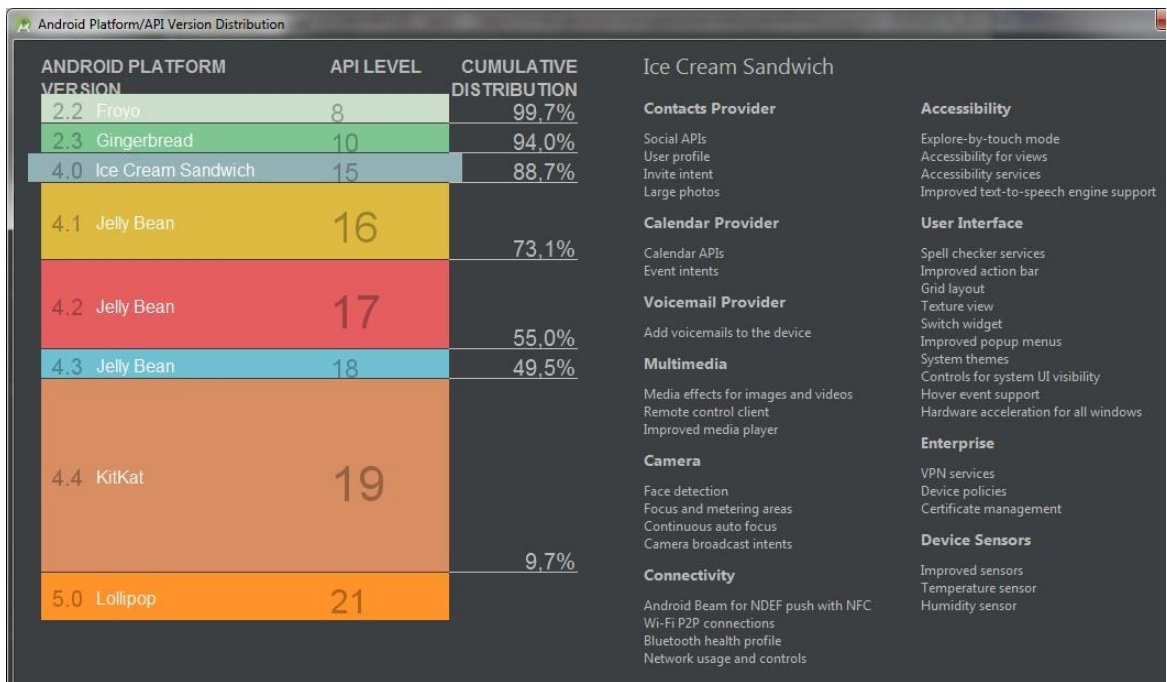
Android Platform/API Version Distribution

| ANDROID PLATFORM VERSION | API LEVEL | CUMULATIVE DISTRIBUTION |
|---|---|---|
| 2.2 Froyo | 8 | 99,7% |
| 2.3 Gingerbread | 10 | 94,0% |
| 4.0 Ice Cream Sandwich | 15 | 88,7% |
| 4.1 Jelly Bean | 16 | 73,1% |
| 4.2 Jelly Bean | 17 | 55,0% |
| 4.3 Jelly Bean | 18 | 49,5% |
| 4.4 KitKat | 19 | 9,7% |
| 5.0 Lollipop | 21 | |

Ice Cream Sandwich

Contacts Provider

Social APIs
User profile
Invite intent
Large photos

Calendar Provider

Calendar APIs
Event intents

Voicemail Provider

Add voicemails to the device

Multimedia

Media effects for images and videos
Remote control client
Improved media player

Camera

Face detection
Focus and metering areas
Continuous auto focus
Camera broadcast intents

Connectivity

Android Beam for NDEF push with NFC
Wi-Fi P2P connections
Bluetooth health profile
Network usage and controls

Accessibility

Explore-by-touch mode
Accessibility for views
Accessibility services
Improved text-to-speech engine support

User Interface

Spell checker services
Improved action bar
Grid layout
Texture view
Switch widget
Improved popup menus
System themes
Controls for system UI visibility
Hover event support
Hardware acceleration for all windows

Enterprise

VPN services
Device policies
Certificate management

Device Sensors

Improved sensors
Temperature sensor
Humidity sensor